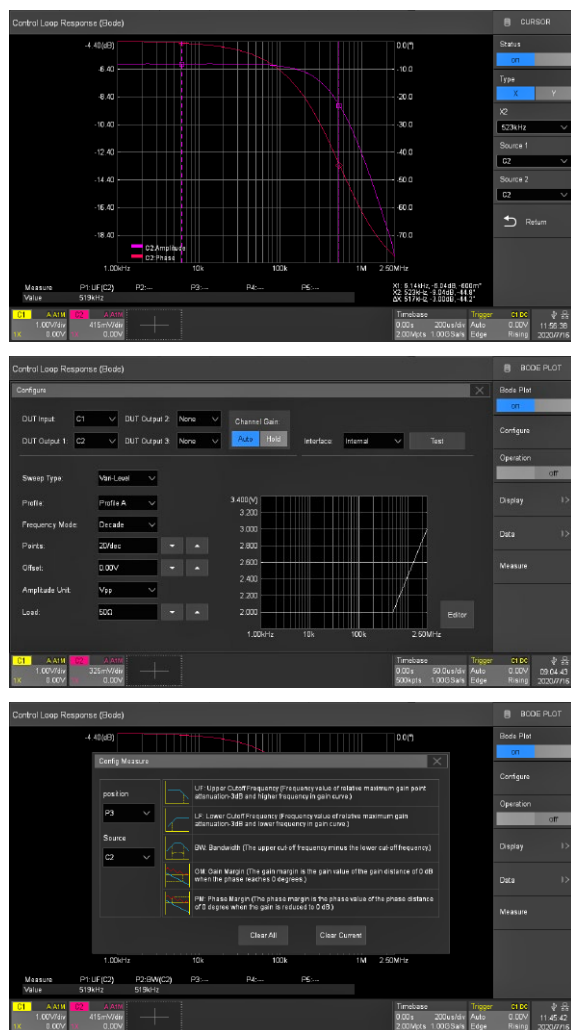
Control Loop Response (Bode)

CURSOR

-4.40(dB)
-6.40
-8.40
-10.40
-12.40
-14.40
-16.40
-18.40

0.0(°)
-10.0
-20.0
-30.0
-40.0
-50.0
-60.0
-70.0

C2:Amplitude
C2:Phase

1.00kHz 10k 100k 1M 2.50MHz

Status
on
Type
X Y
X2
523kHz
Source 1
C2
Source 2
C2
Return

Measure P1:UF(C2) P2:--- P3:--- P4:--- P5:---
Value 519kHz

X1: 6.14kHz, -6.04dB, -600m°
X2: 523kHz, -9.04dB, -44.8°
ΔX: 517kHz, -3.00dB, -44.2°

C1 A A1M 1.00V/div 1X 0.00V
C2 A A1M 415mV/div 1X 0.00V
Timebase 0.00s 200us/div 2.00Mpts 1.00GSa/s
Trigger Auto Edge
C1 DC 0.00V Rising
11:56:36 2020/7/16

Control Loop Response (Bode)

BODE PLOT

Configure

DUT Input: C1
DUT Output 2: None
DUT Output 1: C2
DUT Output 3: None
Channel Gain
Auto Hold
Interface: Internal
Test

Sweep Type: Vari-Level
Profile: Profile A
Frequency Mode: Decade
Points: 20/dec
Offset: 0.00V
Amplitude Unit: Vpp
Load: 50Ω

3.400(V)
3.200
3.000
2.800
2.600
2.400
2.200
2.000
1.00kHz 10k 100k 2.50MHz

Editor

Bode Plot
on
Configure
Operation
off
Display
Data
Measure

C1 A A1M 1.00V/div 1X 0.00V
C2 A A1M 325mV/div 1X 0.00V
Timebase 0.00s 50.0us/div 500kpts 1.00GSa/s
Trigger Auto Edge
C1 DC 0.00V Rising
09:04:43 2020/7/16

Control Loop Response (Bode)

BODE PLOT

-4.40(dB)
0.0(°)

Config Measure

position
P3
Source
C2

UF: Upper Cutoff Frequency (Frequency value of relative maximum gain point attenuation-3dB and higher frequency in gain curve.)
LF: Lower Cutoff Frequency (Frequency value of relative maximum gain point attenuation-3dB and lower frequency in gain curve.)
BW: Bandwidth (The upper cut-of frequency minus the lower cut-off frequency.)
GM: Gain Margin (The gain margin is the gain value of the gain distance of 0 dB when the phase reaches 0 degrees.)
PM: Phase Margin (The phase margin is the phase value of the phase distance of 0 degree when the gain is reduced to 0 dB.)

Clear All
Clear Current

1.00kHz 10k 100k 1M 2.50MHz

Bode Plot
on
Configure
Operation
off
Display
Data
Measure

Measure P1:UF(C2) P2:BW(C2) P3:--- P4:--- P5:---
Value 519kHz 519kHz

C1 A A1M 1.00V/div 1X 0.00V
C2 A A1M 415mV/div 1X 0.00V
Timebase 0.00s 200us/div 2.00Mpts 1.00GSa/s
Trigger Auto Edge
C1 DC 0.00V Rising
11:45:42 2020/7/16